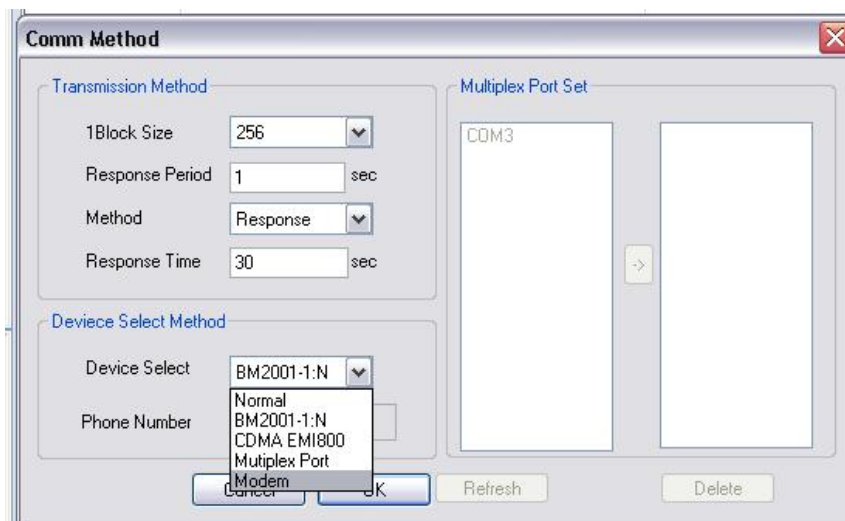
Comm Method

Transmission Method

1Block Size 256

Response Period 1 sec

Method Response

Response Time 30 sec

Deviece Select Method

Device Select BM2001-1:N

Phone Number

Normal
BM2001-1:N
CDMA EMI800
Mutiplex Port
Modem

Multiplex Port Set

COM3

->

Cancel OK Refresh Delete